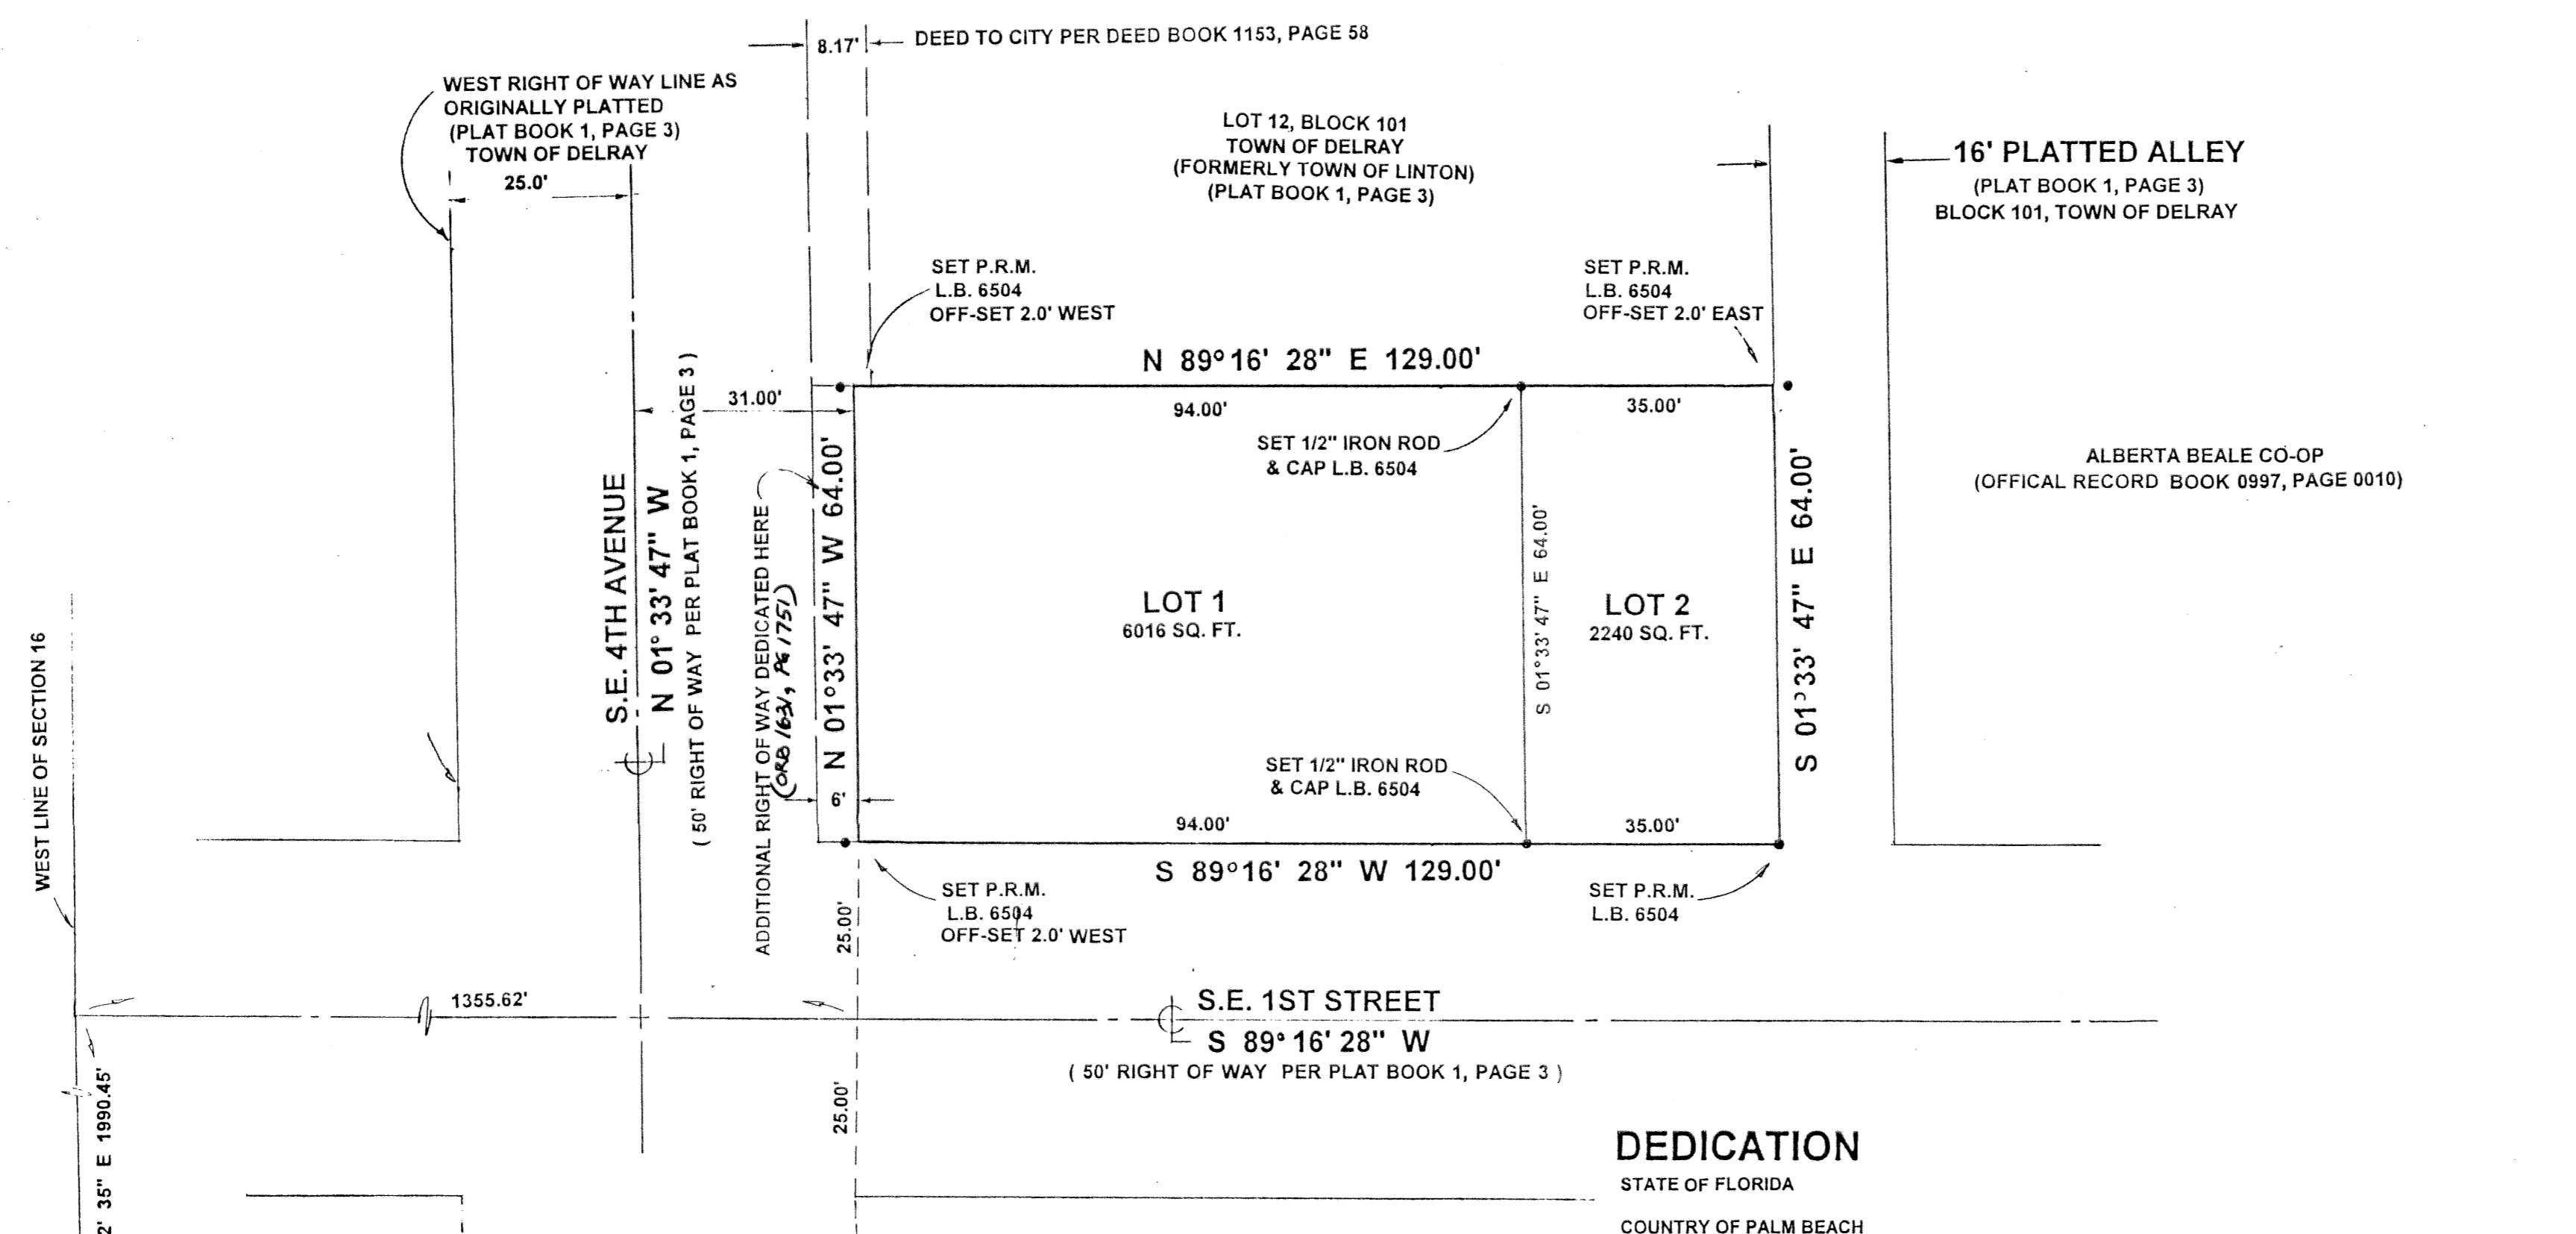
8.17' DEED TO CITY PER DEED BOOK 1153, PAGE 58

WEST RIGHT OF WAY LINE AS ORIGINALLY PLATTED (PLAT BOOK 1, PAGE 3) TOWN OF DELRAY

25.0'

LOT 12, BLOCK 101
TOWN OF DELRAY
(FORMERLY TOWN OF LINTON)
(PLAT BOOK 1, PAGE 3)

16' PLATTED ALLEY
(PLAT BOOK 1, PAGE 3)
BLOCK 101, TOWN OF DELRAY

SET P.R.M.
L.B. 6504
OFF-SET 2.0' WEST

SET P.R.M.
L.B. 6504
OFF-SET 2.0' EAST

N 89°16' 28" E 129.00'

31.00'

94.00'

35.00'

SET 1/2" IRON ROD & CAP L.B. 6504

ALBERTA BEALE CO-OP
(OFFICAL RECORD BOOK 0997, PAGE 0010)

S.E. 4TH AVENUE
N 01° 33' 47" W
( 50' RIGHT OF WAY PER PLAT BOOK 1, PAGE 3 )

ADDITIONAL RIGHT OF WAY DEDICATED HERE
(ORB 1631, PG 1751)

N 01°33' 47" W 64.00'

LOT 1
6016 SQ. FT.

S 01°33' 47" E 64.00'

LOT 2
2240 SQ. FT.

S 01°33' 47" E 64.00'

WEST LINE OF SECTION 16

6'

SET 1/2" IRON ROD & CAP L.B. 6504

94.00'

35.00'

S 89°16' 28" W 129.00'

SET P.R.M.
L.B. 6504
OFF-SET 2.0' WEST

SET P.R.M.
L.B. 6504

25.00'

1355.62'

S.E. 1ST STREET
S 89° 16' 28" W
( 50' RIGHT OF WAY PER PLAT BOOK 1, PAGE 3 )

2' 35" E 1990.45'

25.00'

DEDICATION
STATE OF FLORIDA
COUNTRY OF PALM BEACH